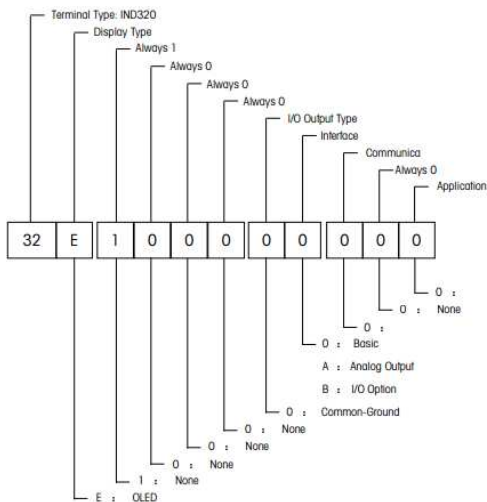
Terminal Type: IND320
Display Type
Always 1
Always 0
Always 0
Always 0
I/O Output Type
Interface
Communica
Always 0
Application

| 32 | E | 1 | 0 | 0 | 0 | 0 | 0 | 0 | 0 | 0 |
|---|---|---|---|---|---|---|---|---|---|---|

0 :
0 : None
0 :
0 : Basic
A : Analog Output
B : I/O Option
0 : Common-Ground
0 : None
0 : None
0 : None
1 : None
E : OLED